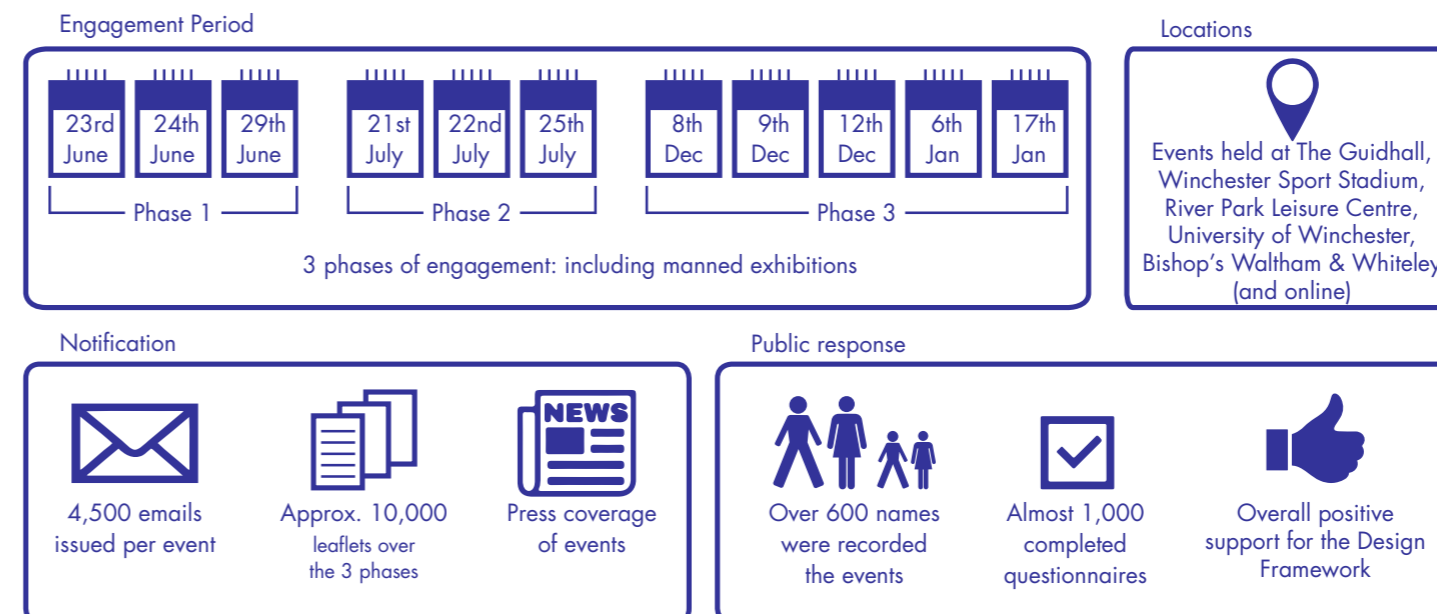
Engagement Period

23rd June | 24th June | 29th June | 21st July | 22nd July | 25th July | 8th Dec | 9th Dec | 12th Dec | 6th Jan | 17th Jan

Phase 1

Phase 2

Phase 3

3 phases of engagement: including manned exhibitions

Locations

Events held at The Guidhall, Winchester Sport Stadium, River Park Leisure Centre, University of Winchester, Bishop's Waltham & Whiteley (and online)

Notification

4,500 emails issued per event

Approx. 10,000 leaflets over the 3 phases

NEWS

Press coverage of events

Public response

Over 600 names were recorded the events

Almost 1,000 completed questionnaires

Overall positive support for the Design Framework